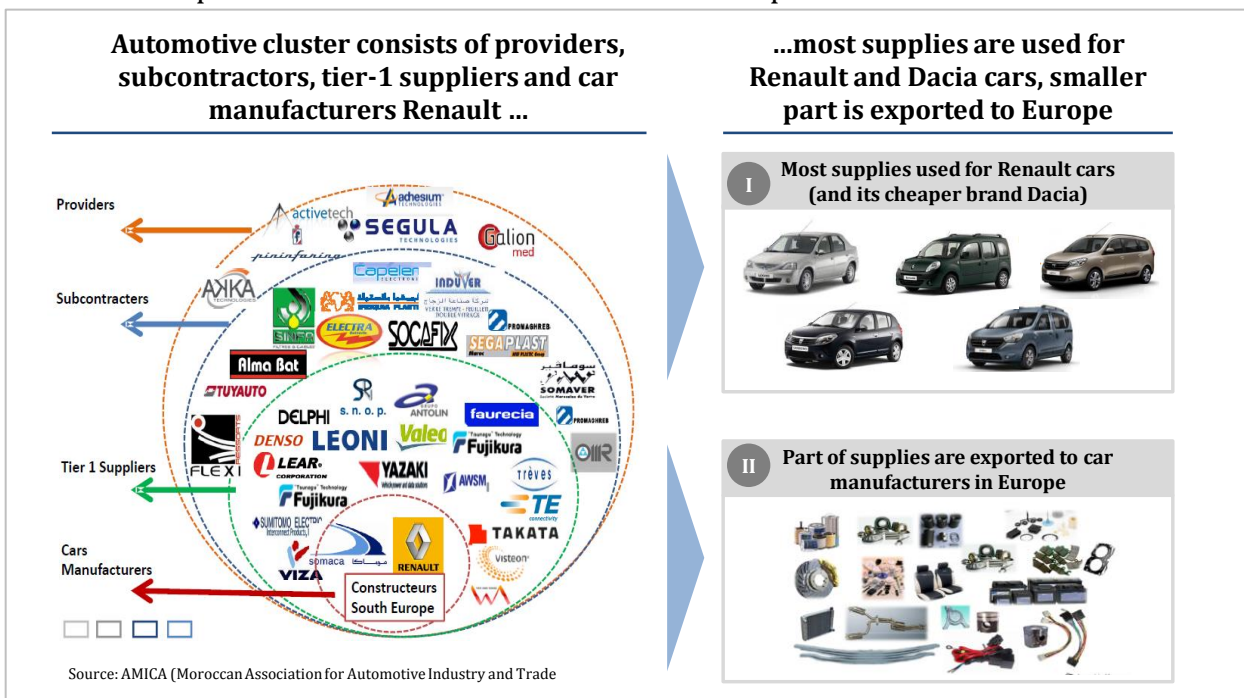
Automotive cluster consists of providers, subcontractors, tier-1 suppliers and car manufacturers Renault …

…most supplies are used for Renault and Dacia cars, smaller part is exported to Europe

Providers

Subcontracters

Tier 1 Suppliers

Cars Manufacturers

adhesium

activetech

SEGULA TECHNOLOGIES

Galion med

pininfarina

AKKA TECHNOLOGIES

Capeler

INDUVER

SIMPA

ELECTRA

SOCAFIX

PROMAGHREB

SEGAPLAST

Alma Bat

TUYAUTO

SOMAVER

SR s. n. o. p.

ANTOLIN

faurecia

PROMAGHREB

DELPHI

DENSO

LEONI

Valeo

Fujikura

FLEXI

LEAR CORPORATION

YAZAKI

AWSM

trèves

Fujikura

TE connectivity

SUMITOMO ELECTRIC

TAKATA

somaca

RENAULT

visteon

VIZA

Constructeurs South Europe

Source: AMICA (Moroccan Association for Automotive Industry and Trade

I Most supplies used for Renault cars (and its cheaper brand Dacia)

II Part of supplies are exported to car manufacturers in Europe